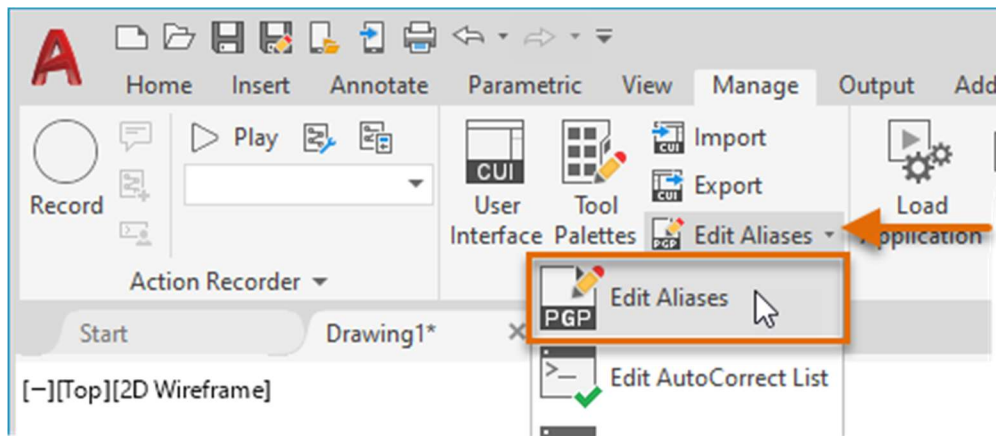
Home Insert Annotate Parametric View Manage Output Add

Record

Play

Action Recorder

CUI

User Interface

Tool Palettes

Import

Export

Edit Aliases

Load Application

Start

Drawing1*

PGP

Edit Aliases

Edit AutoCorrect List

[−][Top][2D Wireframe]